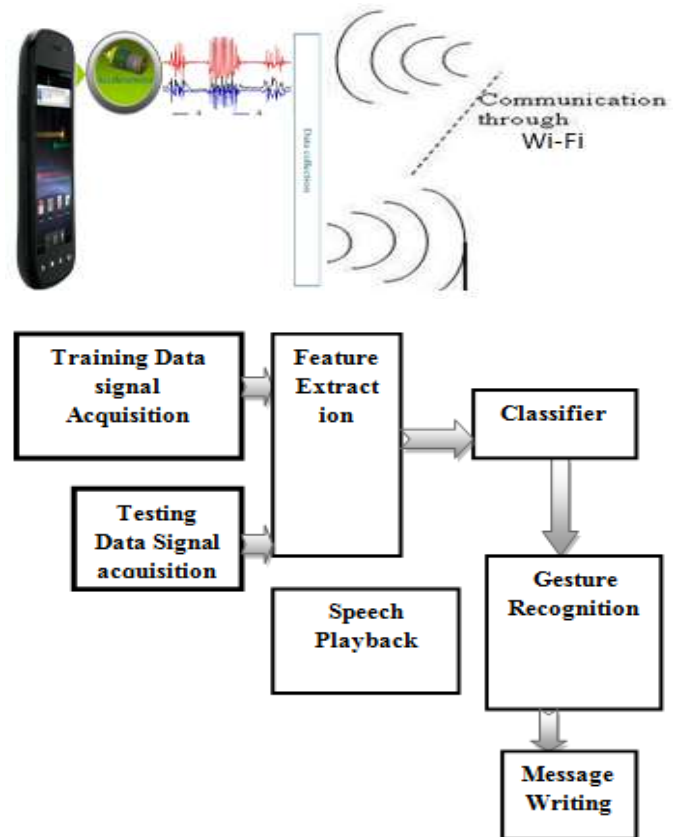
Accelerometer

Data collection

Communication through Wi-Fi

Training Data signal Acquisition

Feature Extract ion

Classifier

Testing Data Signal acouisition

Speech Playback

Gesture Recognition

Message Writing